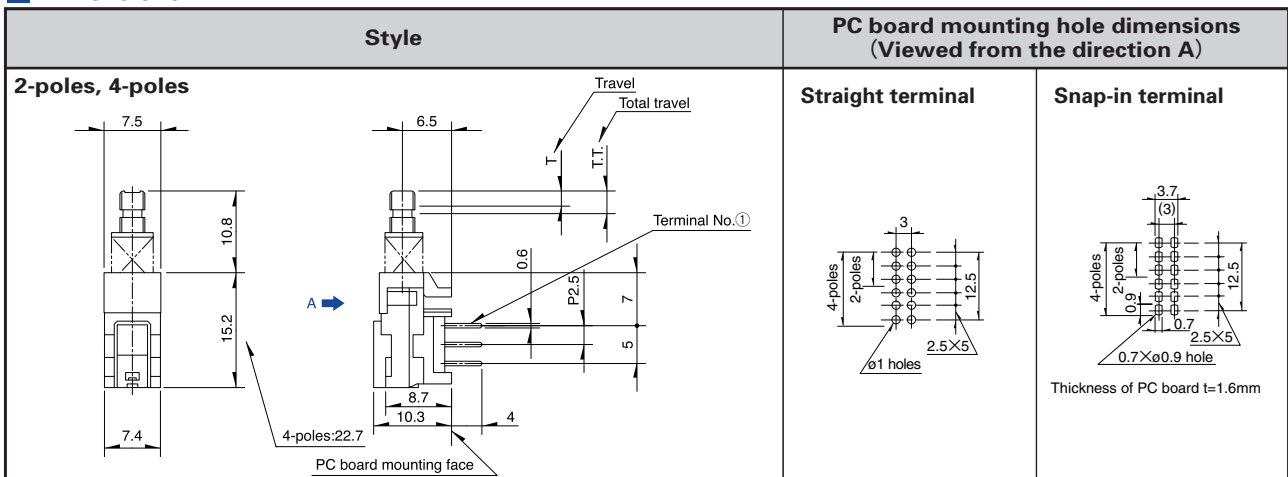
| Style | PC board mounting hole dimensions (Viewed from the direction A) | |
|---|---|---|
| 2-poles, 4-poles | Straight terminal | Snap-in terminal |

Travel
Total travel
7.5
6.5
T
T.T.
Terminal No.①
10.8
0.6
A
P2.5
7
15.2
5
8.7
10.3
4
7.4
4-poles:22.7
PC board mounting face

3
4-poles
2-poles
12.5
2.5×5
ø1 holes

3.7
(3)
4-poles
2-poles
12.5
0.9
0.7
2.5×5
0.7×ø0.9 hole

Thickness of PC board t=1.6mm